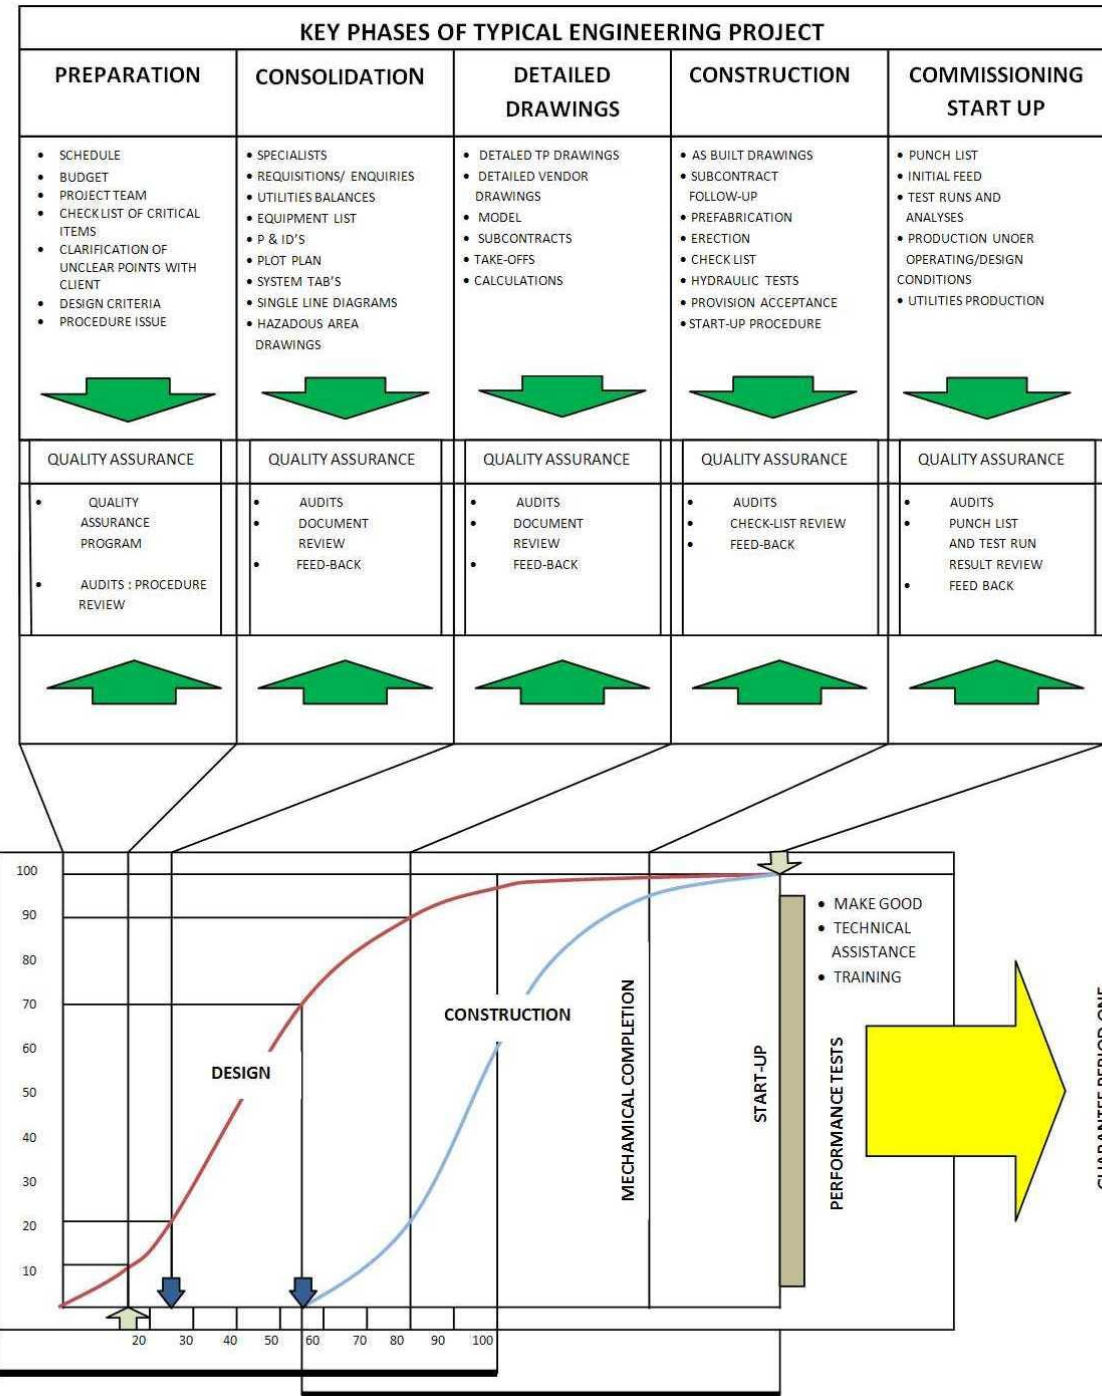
KEY PHASES OF TYPICAL ENGINEERING PROJECT

| PREPARATION | CONSOLIDATION | DETAILED DRAWINGS | CONSTRUCTION | COMMISSIONING START UP |
|---|---|---|---|---|
| • SCHEDULE • BUDGET • PROJECT TEAM • CHECK LIST OF CRITICAL ITEMS • CLARIFICATION OF UNCLEAR POINTS WITH CLIENT • DESIGN CRITERIA • PROCEDURE ISSUE | • SPECIALISTS • REQUISITIONS/ ENQUIRIES • UTILITIES BALANCES • EQUIPMENT LIST • P & ID'S • PLOT PLAN • SYSTEM TAB'S • SINGLE LINE DIAGRAMS • HAZADOUS AREA DRAWINGS | • DETALED TP DRAWINGS • DETAILED VENDOR DRAWINGS • MODEL • SUBCONTRACTS • TAKE-OFFS • CALCULATIONS | • AS BUILT DRAWINGS • SUBCONTRACT FOLLOW-UP • PREFABRICATION • ERECTION • CHECK LIST • HYDRAULIC TESTS • PROVISION ACCEPTANCE • START-UP PROCEDURE | • PUNCH LIST • INITIAL FEED • TEST RUNS AND ANALYSES • PRODUCTION UNOER OPERATING/DESIGN CONDITIONS • UTILITIES PRODUCTION |
| QUALITY ASSURANCE | QUALITY ASSURANCE | QUALITY ASSURANCE | QUALITY ASSURANCE | QUALITY ASSURANCE |
| • QUALITY ASSURANCE PROGRAM • AUDITS : PROCEDURE REVIEW | • AUDITS • DOCUMENT REVIEW • FEED-BACK | • AUDITS • DOCUMENT REVIEW • FEED-BACK | • AUDITS • CHECK-LIST REVIEW • FEED-BACK | • AUDITS • PUNCH LIST AND TEST RUN RESULT REVIEW • FEED BACK |

100
90
80
70
60
50
40
30
20
10

DESIGN
CONSTRUCTION
MECHANICAL COMPLETION
START-UP
PERFORMANCE TESTS
• MAKE GOOD
• TECHNICAL ASSISTANCE
• TRAINING
GUARANTEE PERIOD ONE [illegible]

20 30 40 50 60 70 80 90 100